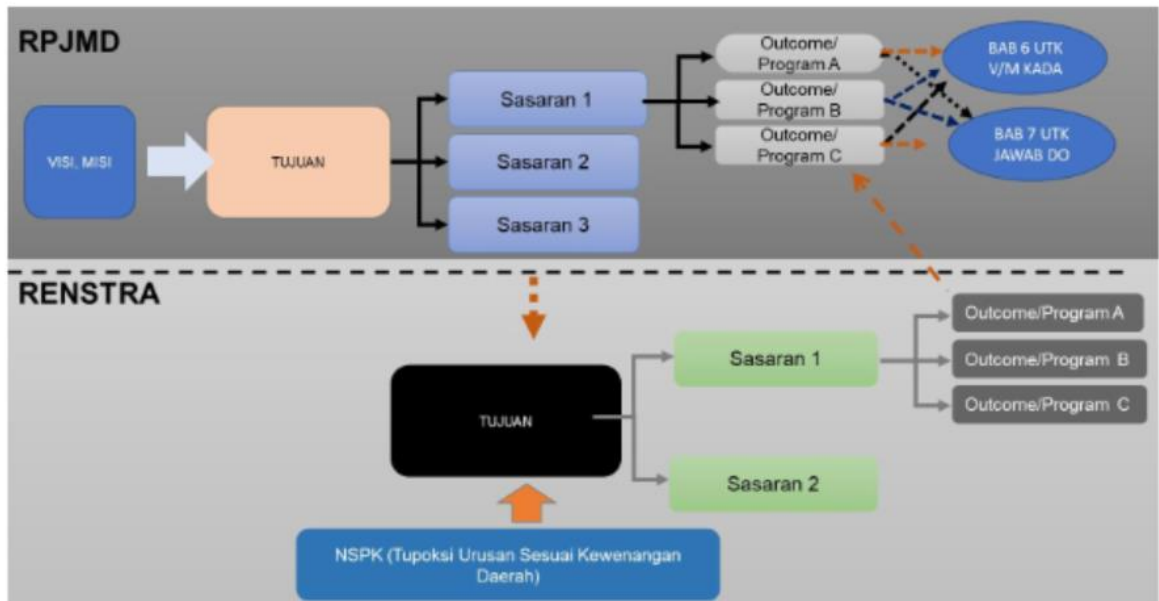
RPJMD

VISI, MISI

TUJUAN

Sasaran 1

Sasaran 2

Sasaran 3

Outcome/ Program A

Outcome/ Program B

Outcome/ Program C

BAB 6 UTK V/M KADA

BAB 7 UTK JAWAB DO

RENSTRA

TUJUAN

Sasaran 1

Sasaran 2

Outcome/Program A

Outcome/Program B

Outcome/Program C

NSPK (Tupoksi Urusan Sesuai Kewenangan Daerah)